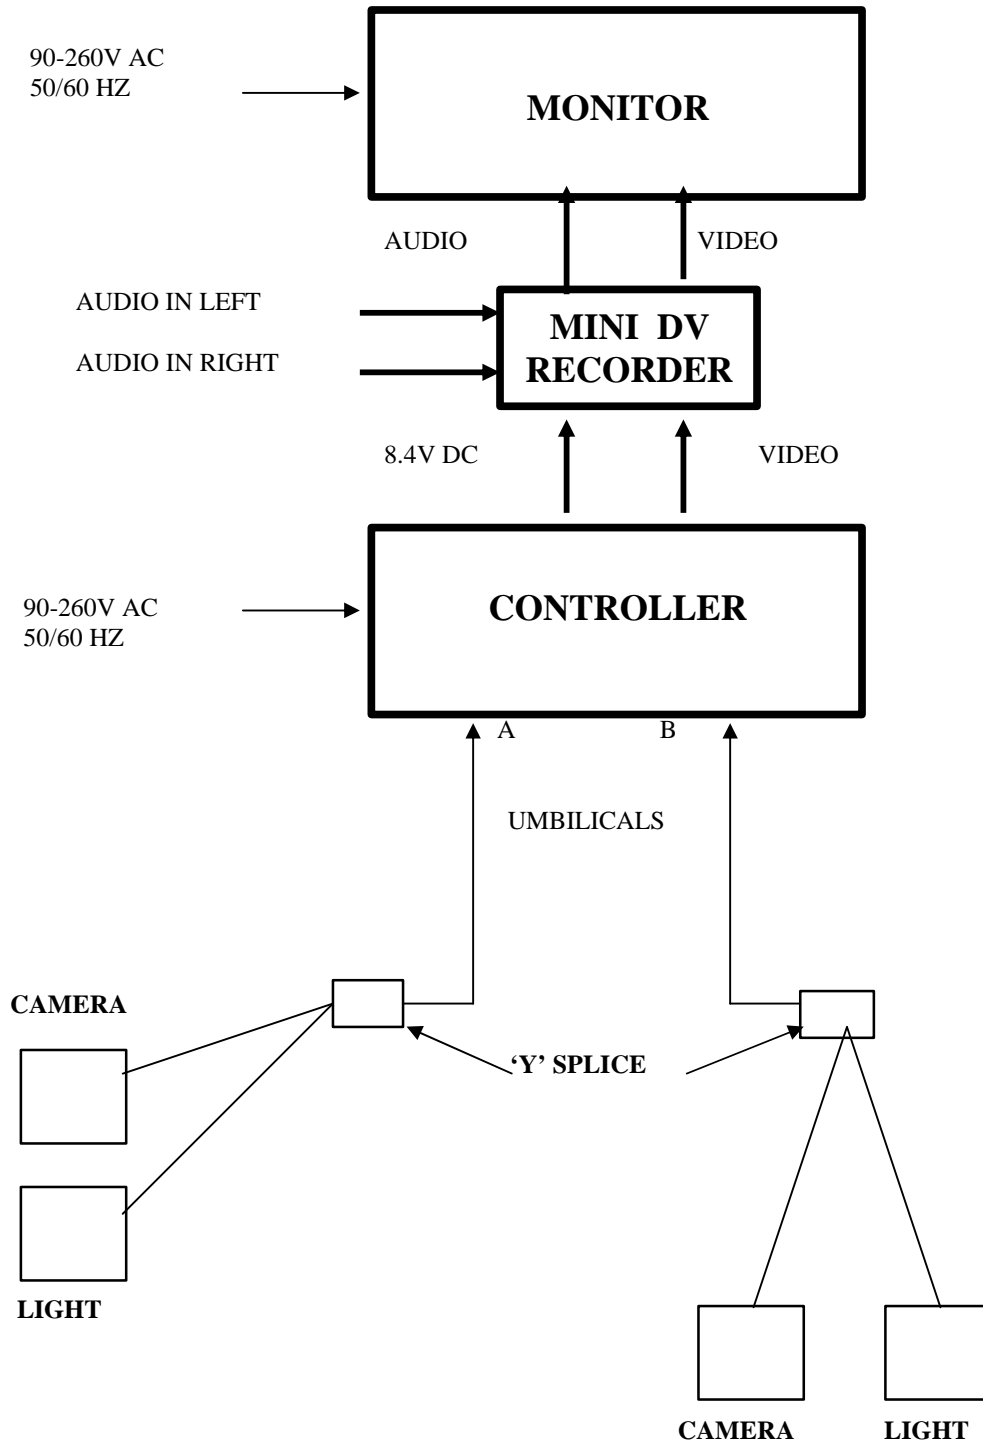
90-260V AC
50/60 HZ

MONITOR

AUDIO

VIDEO

AUDIO IN LEFT

AUDIO IN RIGHT

MINI DV RECORDER

8.4V DC

VIDEO

90-260V AC
50/60 HZ

CONTROLLER

A

B

UMBILICALS

CAMERA

'Y' SPLICE

LIGHT

CAMERA

LIGHT